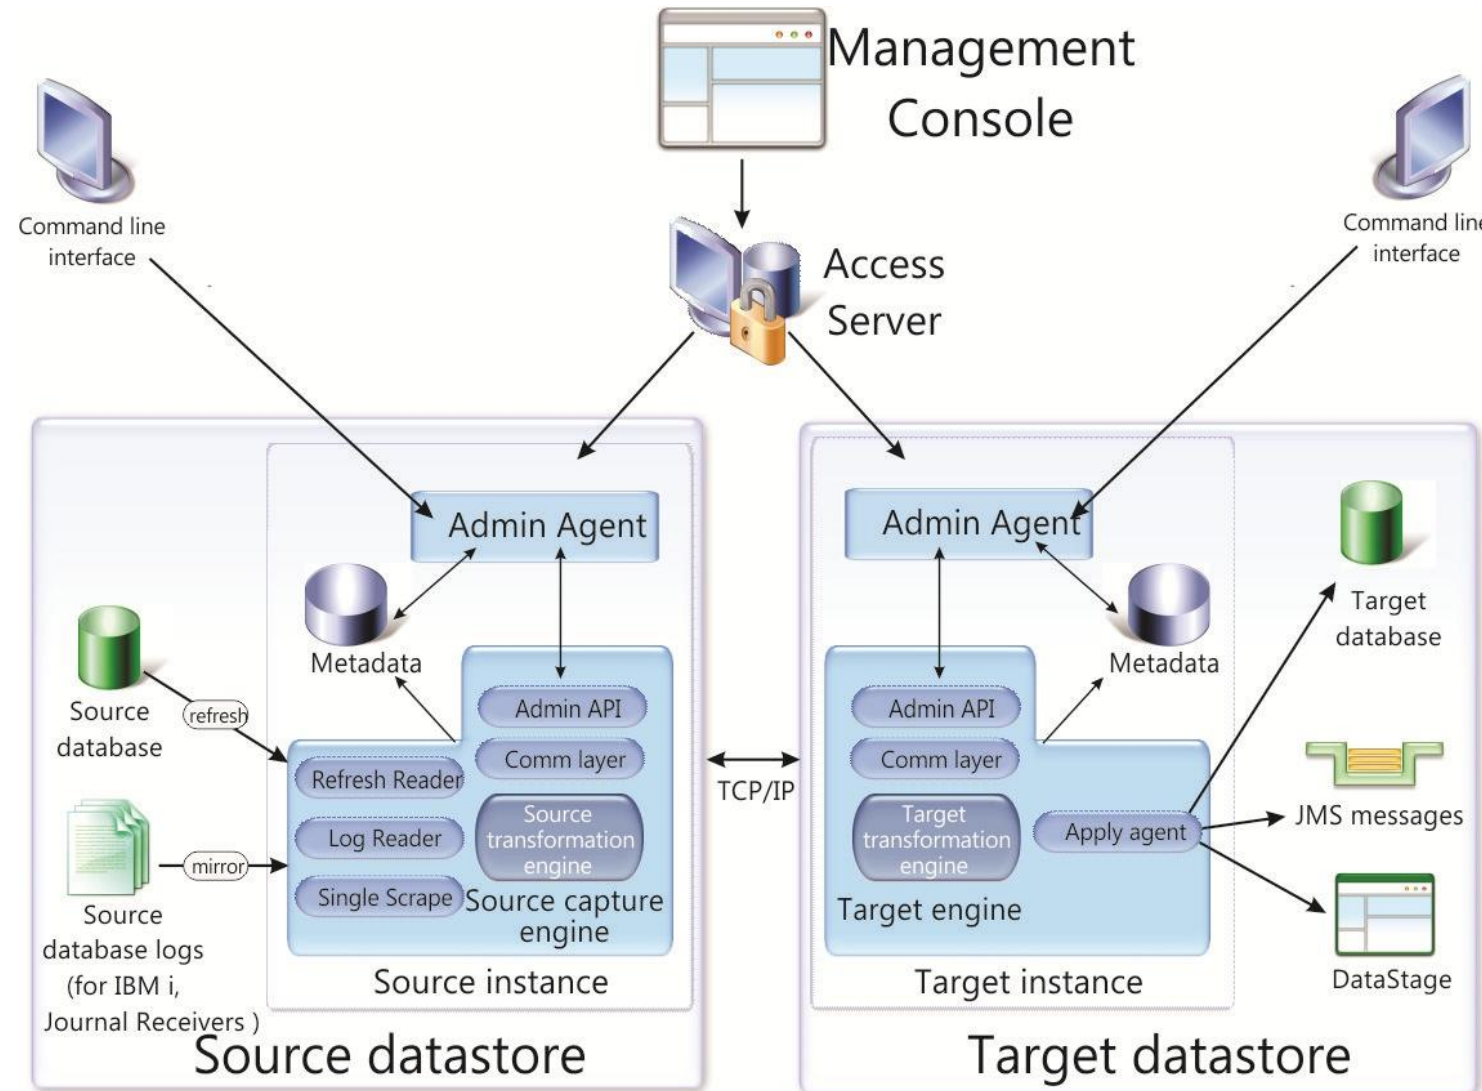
Management Console

Command line interface

Access Server

Command line interface

Admin Agent

Metadata

Source database

refresh

Admin API

Comm layer

Refresh Reader

Log Reader

Source transformation engine

Single Scrape

Source capture engine

mirror

Source database logs (for IBM i, Journal Receivers )

Source instance

Source datastore

TCP/IP

Admin Agent

Metadata

Target database

Admin API

Comm layer

Target transformation engine

Apply agent

JMS messages

Target engine

DataStage

Target instance

Target datastore